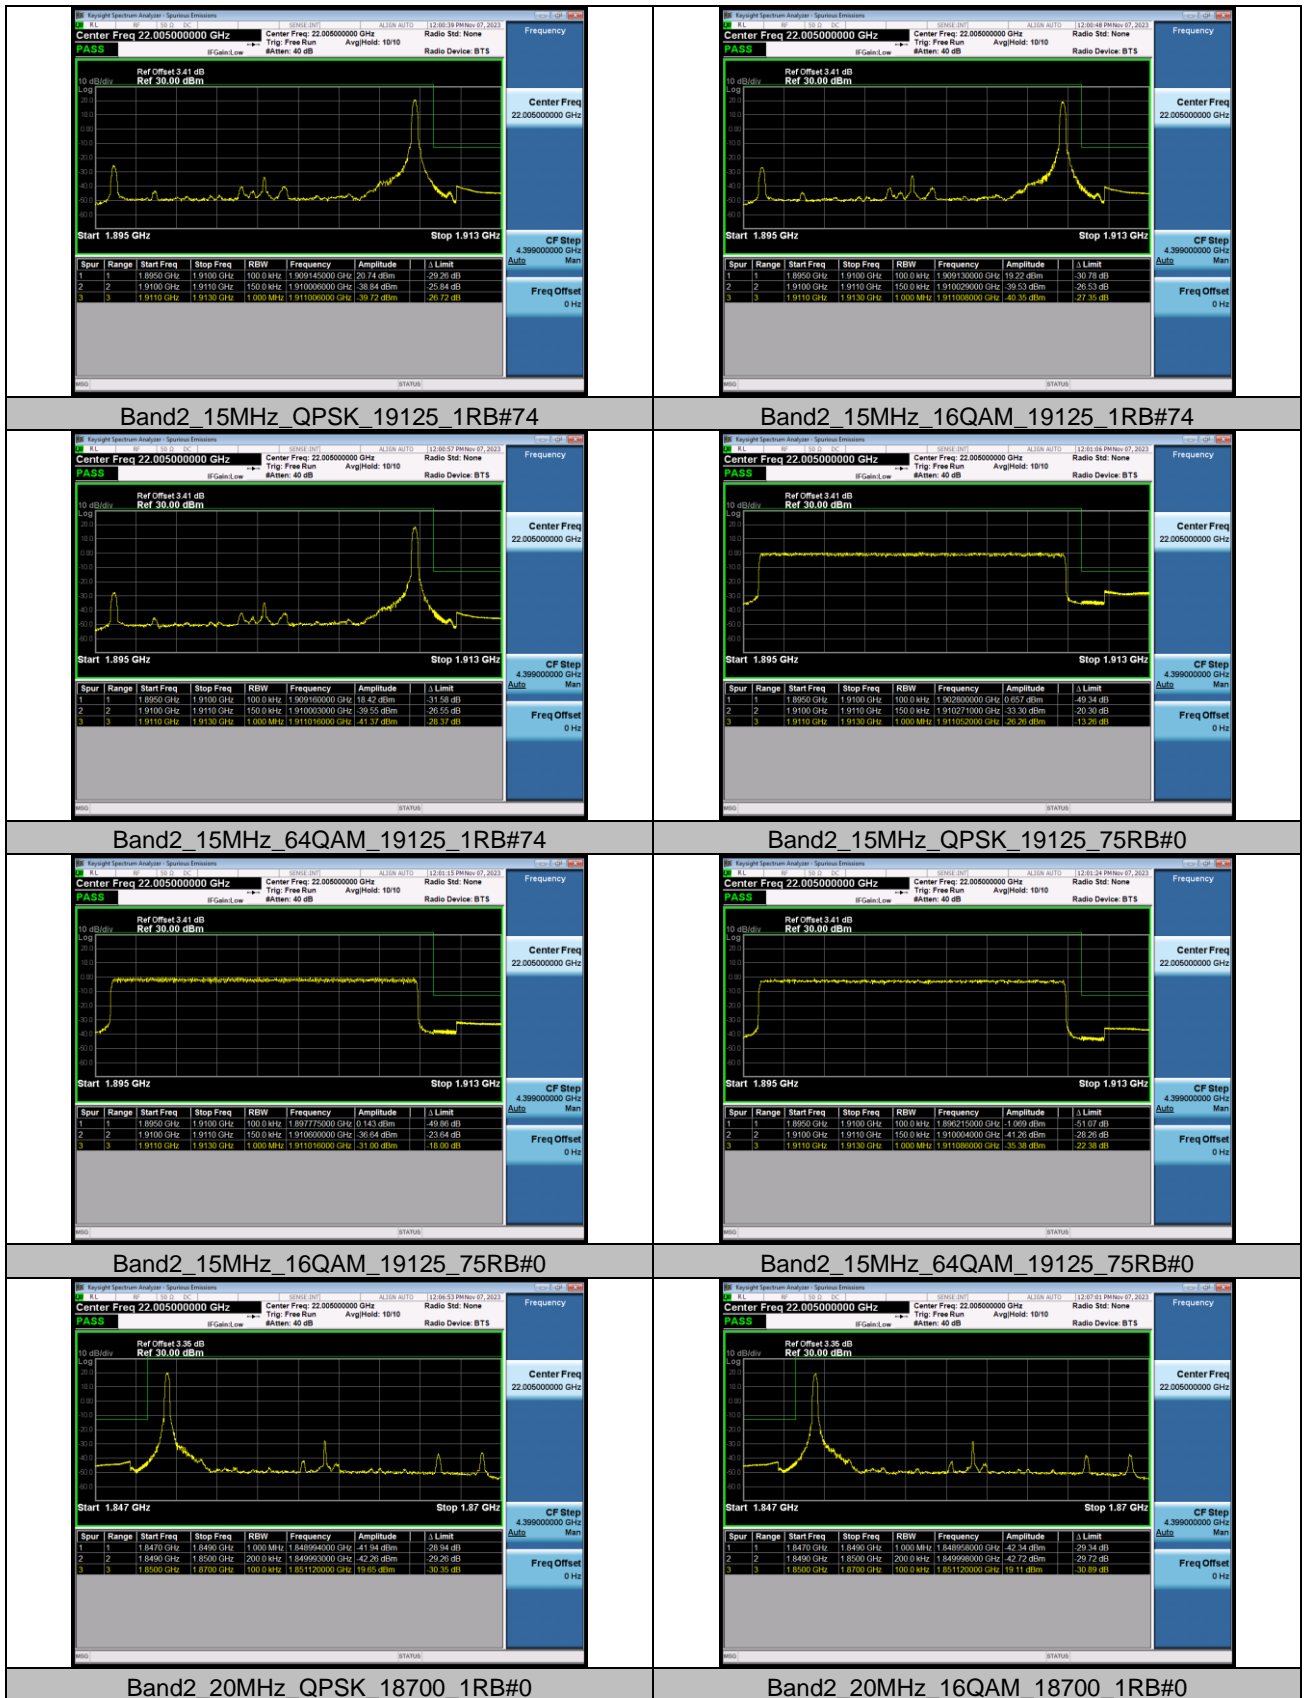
Keysight Spectrum Analyzer - Spurious Emissions
Center Freq 22.005000000 GHz
PASS
Center Freq: 22.005000000 GHz
Trig: Free Run
#Atten: 40 dB
Avg|Hold: 10/10
Radio Std: None
Radio Device: BTS
12:00:39 PM Nov 07, 2023
Frequency
Ref Offset 3.41 dB
10 dB/div Ref 30.00 dBm
Log
Start 1.895 GHz
Stop 1.913 GHz
Center Freq 22.005000000 GHz
CF Step 4.399000000 GHz Auto Man
Freq Offset 0 Hz

| Spur | Range | Start Freq | Stop Freq | RBW | Frequency | Amplitude | Δ Limit |
|---|---|---|---|---|---|---|---|
| 1 | 1 | 1.8950 GHz | 1.9100 GHz | 100.0 kHz | 1.909145000 GHz | 20.74 dBm | -29.26 dB |
| 2 | 2 | 1.9100 GHz | 1.9110 GHz | 150.0 kHz | 1.910006000 GHz | -38.84 dBm | -25.84 dB |
| 3 | 3 | 1.9110 GHz | 1.9130 GHz | 1.000 MHz | 1.911006000 GHz | -39.72 dBm | -26.72 dB |

Band2_15MHz_QPSK_19125_1RB#74

Keysight Spectrum Analyzer - Spurious Emissions
Center Freq 22.005000000 GHz
PASS
12:00:48 PM Nov 07, 2023
Ref Offset 3.41 dB
10 dB/div Ref 30.00 dBm
Start 1.895 GHz
Stop 1.913 GHz

| Spur | Range | Start Freq | Stop Freq | RBW | Frequency | Amplitude | Δ Limit |
|---|---|---|---|---|---|---|---|
| 1 | 1 | 1.8950 GHz | 1.9100 GHz | 100.0 kHz | 1.909130000 GHz | 19.22 dBm | -30.78 dB |
| 2 | 2 | 1.9100 GHz | 1.9110 GHz | 150.0 kHz | 1.910029000 GHz | -39.53 dBm | -26.53 dB |
| 3 | 3 | 1.9110 GHz | 1.9130 GHz | 1.000 MHz | 1.911008000 GHz | -40.35 dBm | -27.35 dB |

Band2_15MHz_16QAM_19125_1RB#74

12:00:57 PM Nov 07, 2023
Ref Offset 3.41 dB
Ref 30.00 dBm
Start 1.895 GHz
Stop 1.913 GHz

| Spur | Range | Start Freq | Stop Freq | RBW | Frequency | Amplitude | Δ Limit |
|---|---|---|---|---|---|---|---|
| 1 | 1 | 1.8950 GHz | 1.9100 GHz | 100.0 kHz | 1.909160000 GHz | 18.42 dBm | -31.58 dB |
| 2 | 2 | 1.9100 GHz | 1.9110 GHz | 150.0 kHz | 1.910003000 GHz | -39.55 dBm | -26.55 dB |
| 3 | 3 | 1.9110 GHz | 1.9130 GHz | 1.000 MHz | 1.911016000 GHz | -41.37 dBm | -28.37 dB |

Band2_15MHz_64QAM_19125_1RB#74

12:01:06 PM Nov 07, 2023
Ref Offset 3.41 dB
Ref 30.00 dBm
Start 1.895 GHz
Stop 1.913 GHz

| Spur | Range | Start Freq | Stop Freq | RBW | Frequency | Amplitude | Δ Limit |
|---|---|---|---|---|---|---|---|
| 1 | 1 | 1.8950 GHz | 1.9100 GHz | 100.0 kHz | 1.902800000 GHz | 0.657 dBm | -49.34 dB |
| 2 | 2 | 1.9100 GHz | 1.9110 GHz | 150.0 kHz | 1.910271000 GHz | -33.30 dBm | -20.30 dB |
| 3 | 3 | 1.9110 GHz | 1.9130 GHz | 1.000 MHz | 1.911052000 GHz | -26.26 dBm | -13.26 dB |

Band2_15MHz_QPSK_19125_75RB#0

12:01:15 PM Nov 07, 2023
Ref Offset 3.41 dB
Ref 30.00 dBm
Start 1.895 GHz
Stop 1.913 GHz

| Spur | Range | Start Freq | Stop Freq | RBW | Frequency | Amplitude | Δ Limit |
|---|---|---|---|---|---|---|---|
| 1 | 1 | 1.8950 GHz | 1.9100 GHz | 100.0 kHz | 1.897775000 GHz | 0.143 dBm | -49.86 dB |
| 2 | 2 | 1.9100 GHz | 1.9110 GHz | 150.0 kHz | 1.910060000 GHz | -36.64 dBm | -23.64 dB |
| 3 | 3 | 1.9110 GHz | 1.9130 GHz | 1.000 MHz | 1.911016000 GHz | -31.00 dBm | -18.00 dB |

Band2_15MHz_16QAM_19125_75RB#0

12:01:24 PM Nov 07, 2023
Ref Offset 3.41 dB
Ref 30.00 dBm
Start 1.895 GHz
Stop 1.913 GHz

| Spur | Range | Start Freq | Stop Freq | RBW | Frequency | Amplitude | Δ Limit |
|---|---|---|---|---|---|---|---|
| 1 | 1 | 1.8950 GHz | 1.9100 GHz | 100.0 kHz | 1.896215000 GHz | -1.069 dBm | -51.07 dB |
| 2 | 2 | 1.9100 GHz | 1.9110 GHz | 150.0 kHz | 1.910004000 GHz | -41.26 dBm | -28.26 dB |
| 3 | 3 | 1.9110 GHz | 1.9130 GHz | 1.000 MHz | 1.911086000 GHz | -35.38 dBm | -22.38 dB |

Band2_15MHz_64QAM_19125_75RB#0

12:06:53 PM Nov 07, 2023
Ref Offset 3.35 dB
Ref 30.00 dBm
Start 1.847 GHz
Stop 1.87 GHz

| Spur | Range | Start Freq | Stop Freq | RBW | Frequency | Amplitude | Δ Limit |
|---|---|---|---|---|---|---|---|
| 1 | 1 | 1.8470 GHz | 1.8490 GHz | 1.000 MHz | 1.848994000 GHz | -41.94 dBm | -28.94 dB |
| 2 | 2 | 1.8490 GHz | 1.8500 GHz | 200.0 kHz | 1.849993000 GHz | -42.26 dBm | -29.26 dB |
| 3 | 3 | 1.8500 GHz | 1.8700 GHz | 100.0 kHz | 1.851120000 GHz | 19.65 dBm | -30.35 dB |

Band2_20MHz_QPSK_18700_1RB#0

12:07:01 PM Nov 07, 2023
Ref Offset 3.35 dB
Ref 30.00 dBm
Start 1.847 GHz
Stop 1.87 GHz

| Spur | Range | Start Freq | Stop Freq | RBW | Frequency | Amplitude | Δ Limit |
|---|---|---|---|---|---|---|---|
| 1 | 1 | 1.8470 GHz | 1.8490 GHz | 1.000 MHz | 1.848958000 GHz | -42.34 dBm | -29.34 dB |
| 2 | 2 | 1.8490 GHz | 1.8500 GHz | 200.0 kHz | 1.849998000 GHz | -42.72 dBm | -29.72 dB |
| 3 | 3 | 1.8500 GHz | 1.8700 GHz | 100.0 kHz | 1.851120000 GHz | 19.11 dBm | -30.89 dB |

Band2_20MHz_16QAM_18700_1RB#0